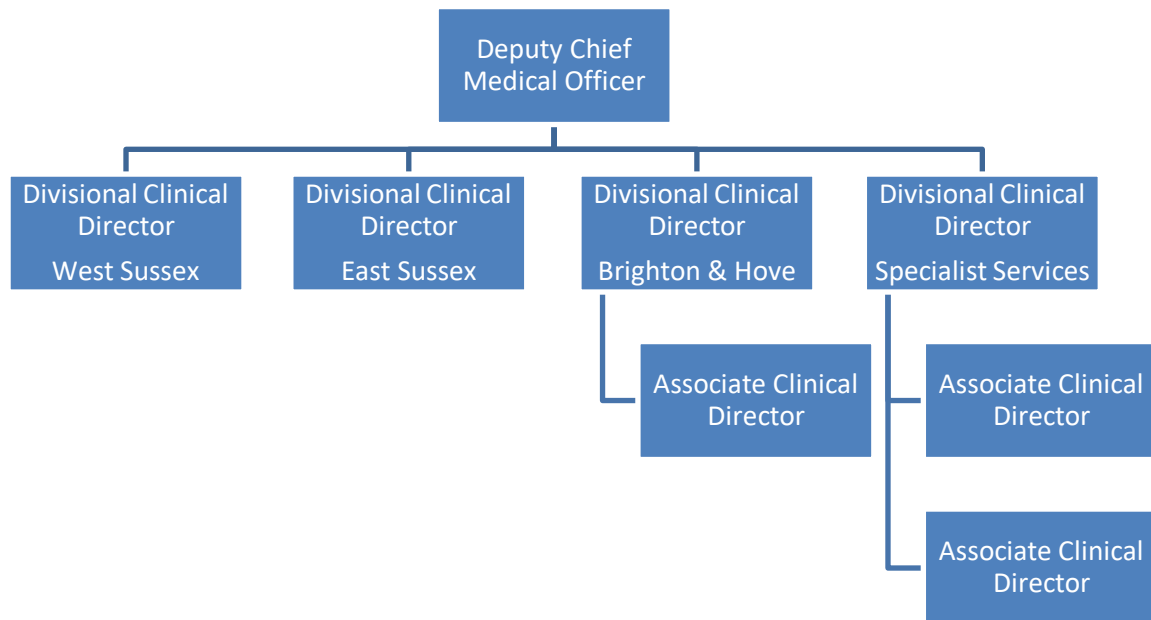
Deputy Chief Medical Officer

Divisional Clinical Director
West Sussex

Divisional Clinical Director
East Sussex

Divisional Clinical Director
Brighton & Hove

Divisional Clinical Director
Specialist Services

Associate Clinical Director

Associate Clinical Director

Associate Clinical Director